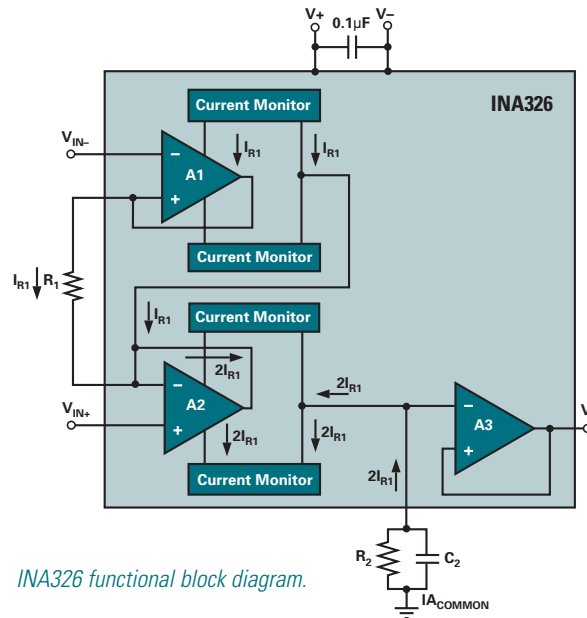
V+ 0.1µF V–

INA326

Current Monitor

$V_{IN-}$

–

A1

+

$I_{R1}$

$I_{R1}$

Current Monitor

$I_{R1}$ $R_1$

$I_{R1}$

Current Monitor

$2I_{R1}$

$2I_{R1}$

$V_{IN+}$

–

A2

+

$2I_{R1}$

$2I_{R1}$

–

A3

+

V

$2I_{R1}$

Current Monitor

$R_2$

$C_2$

$IA_{COMMON}$

INA326 functional block diagram.